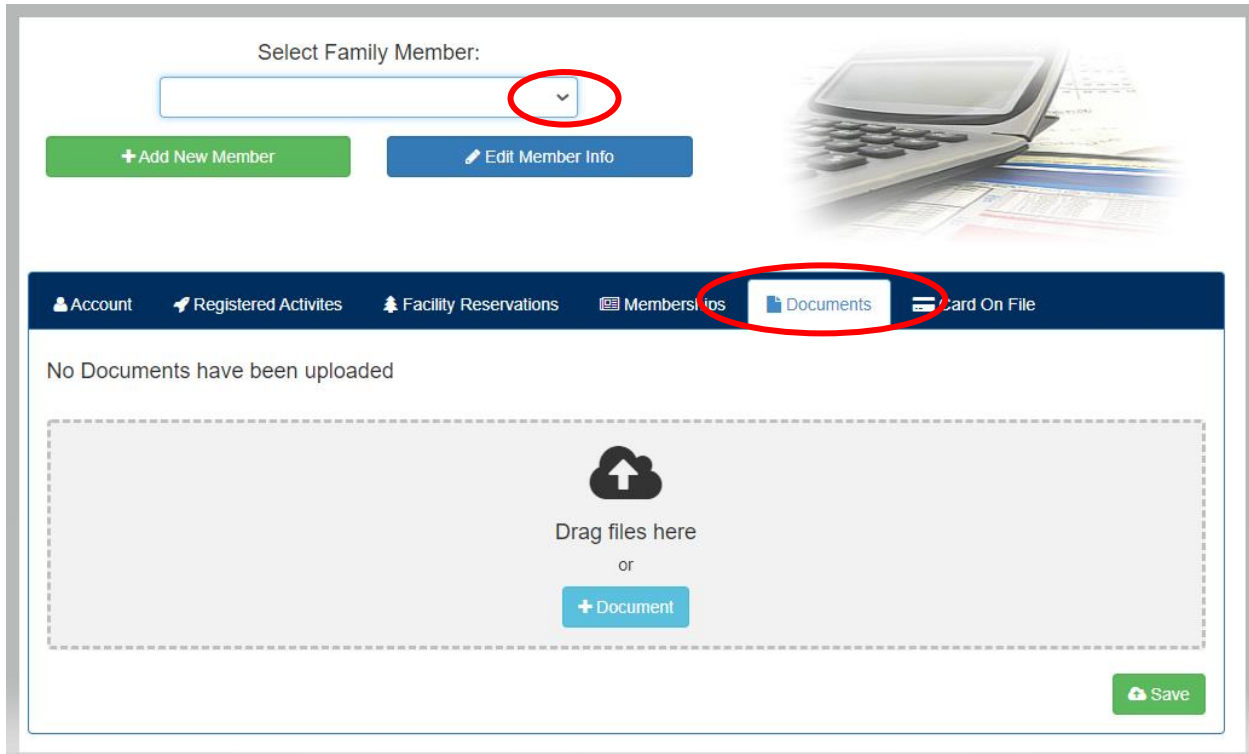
Select Family Member:

+ Add New Member

Edit Member Info

Account

Registered Activites

Facility Reservations

Memberships

Documents

Card On File

No Documents have been uploaded

Drag files here

or

+ Document

Save